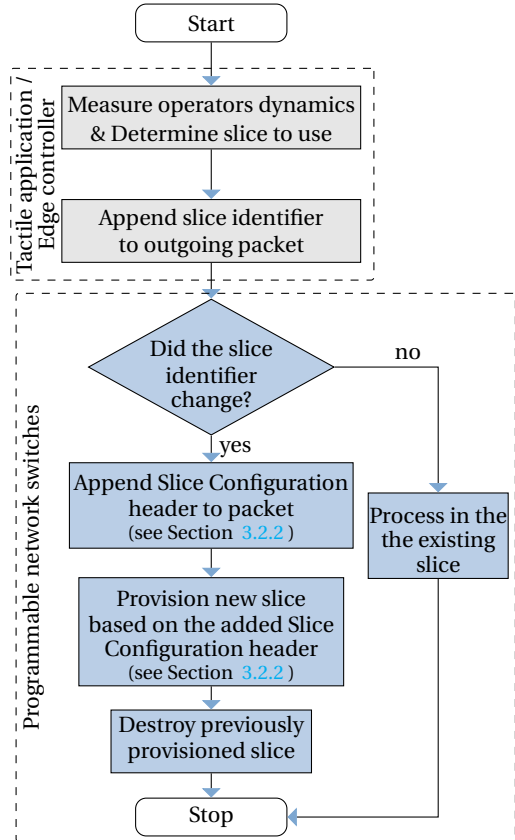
Start

Tactile application / Edge controller

Measure operators dynamics & Determine slice to use

Append slice identifier to outgoing packet

Programmable network switches

Did the slice identifier change?

no

yes

Append Slice Configuration header to packet (see Section 3.2.2)

Process in the the existing slice

Provision new slice based on the added Slice Configuration header (see Section 3.2.2)

Destroy previously provisioned slice

Stop